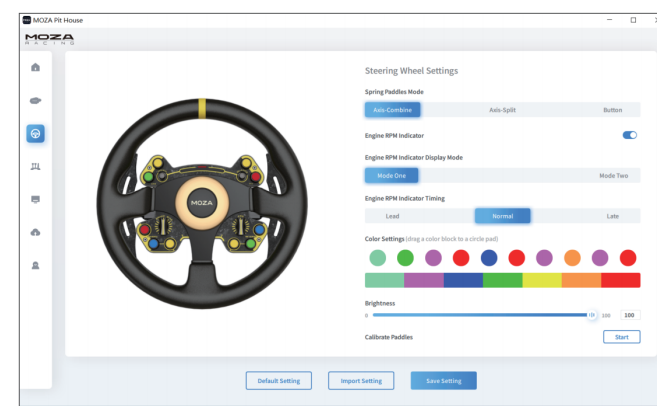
MOZA Pit House

MOZA RACING

MOZA

Steering Wheel Settings

Spring Paddles Mode

Axis-Combine | Axis-Split | Button

Engine RPM Indicator

Engine RPM Indicator Display Mode

Mode One | Mode Two

Engine RPM Indicator Timing

Lead | Normal | Late

Color Settings (drag a color block to a circle pad)

Brightness

0 100 100

Calibrate Paddles

Start

Default Setting

Import Setting

Save Setting